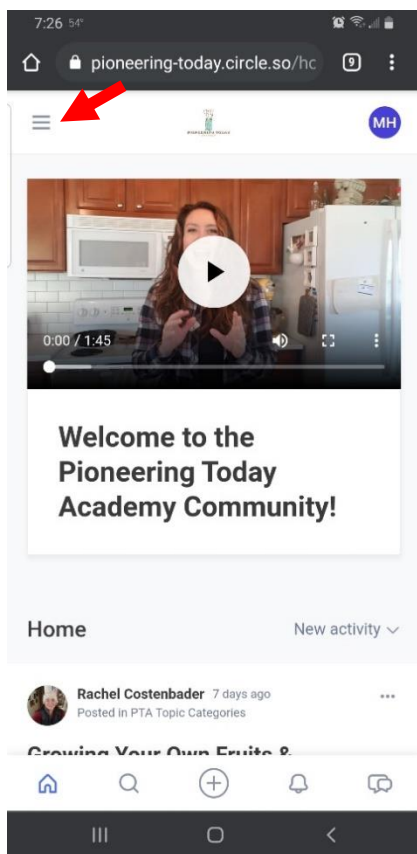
7:26 54°

pioneering-today.circle.so/hc

9

MH

0:00 / 1:45

Welcome to the Pioneering Today Academy Community!

Home

New activity

Rachel Costenbader 7 days ago

Posted in PTA Topic Categories

Growing Your Own Fruits & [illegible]